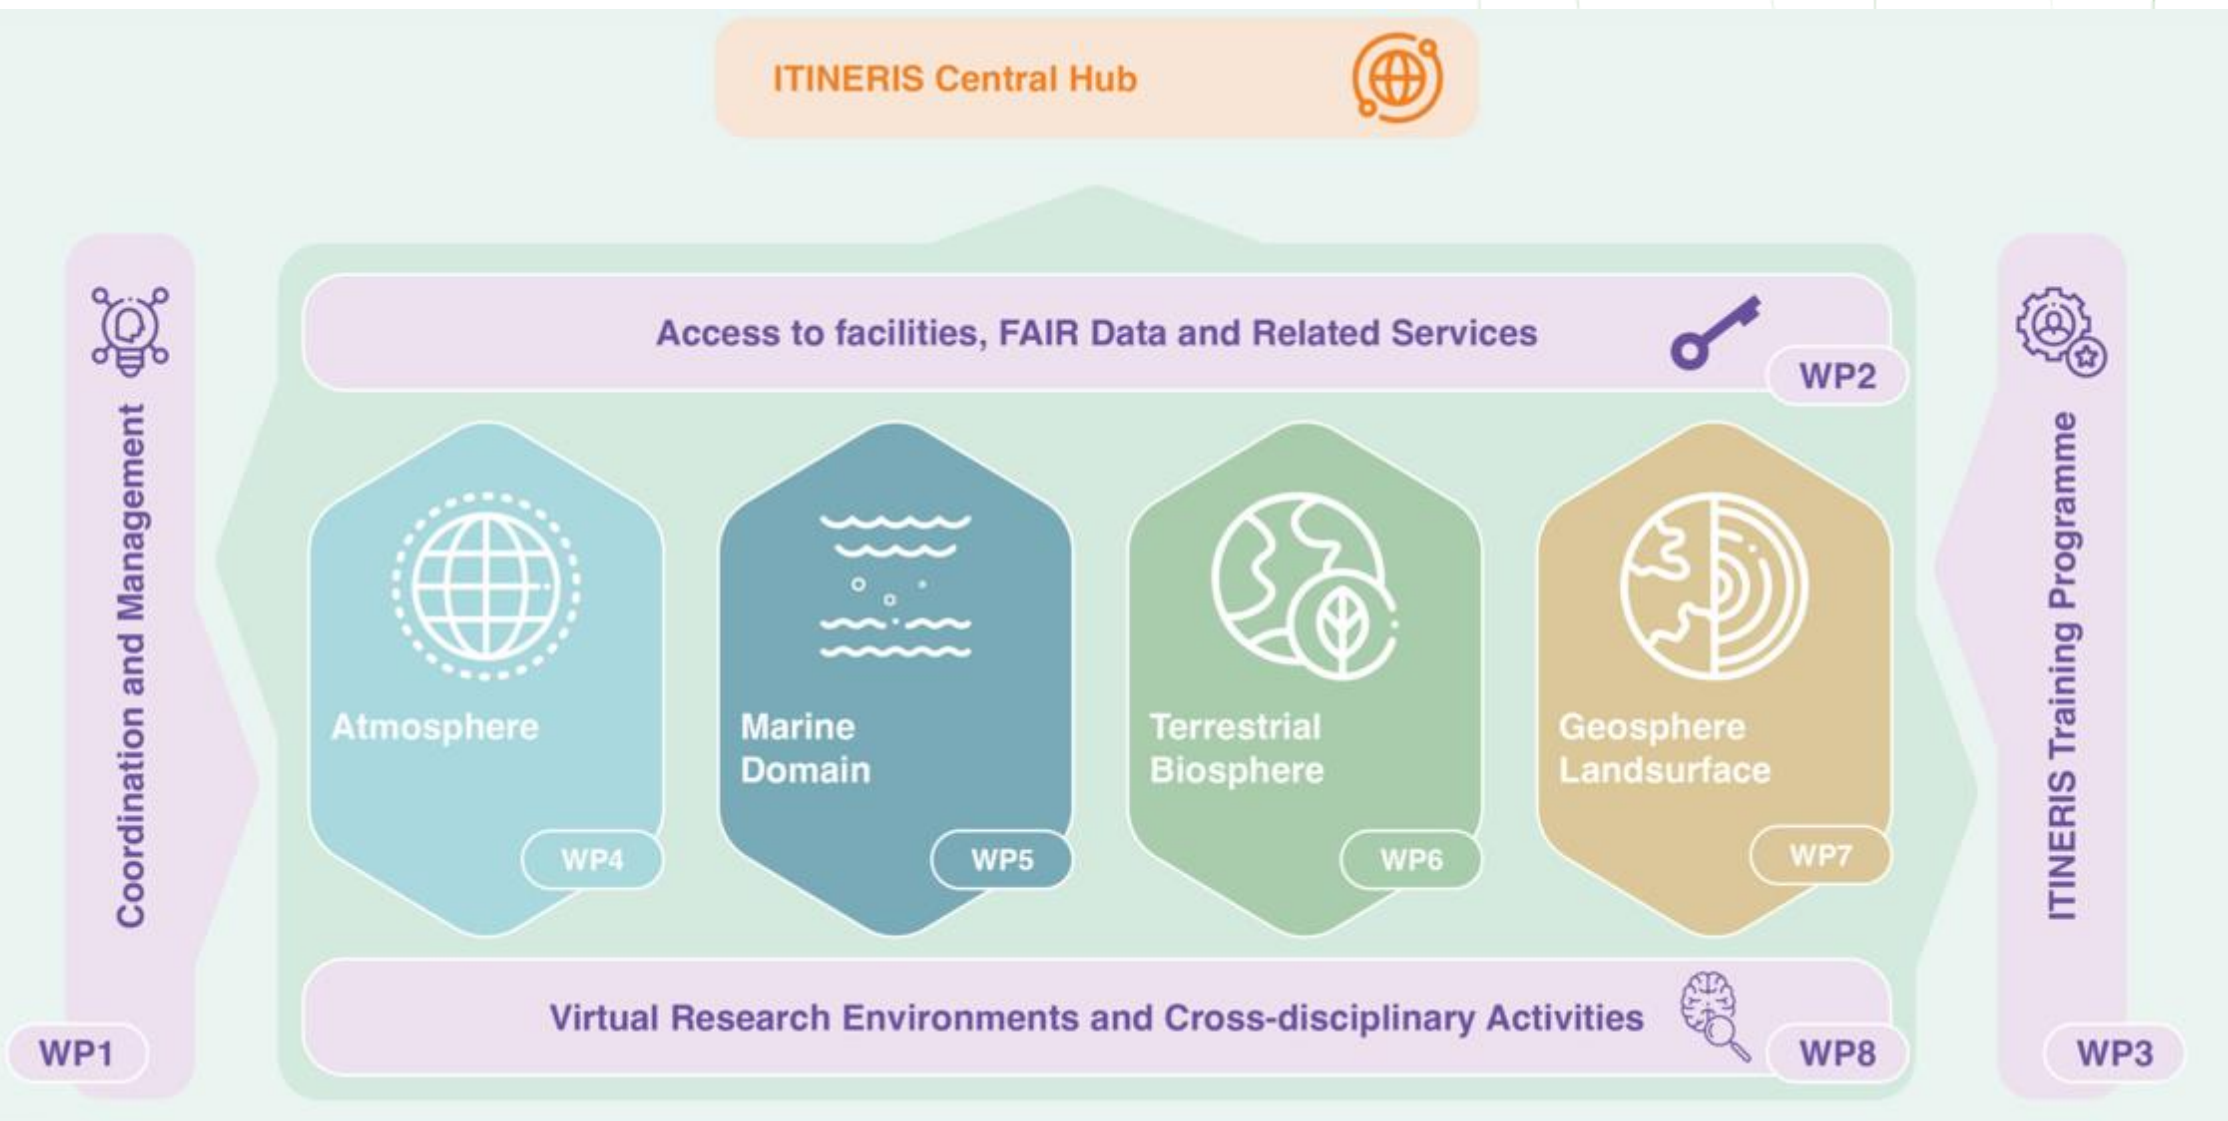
ITINERIS Central Hub

Coordination and Management

WP1

Access to facilities, FAIR Data and Related Services

WP2

Atmosphere

WP4

Marine Domain

WP5

Terrestrial Biosphere

WP6

Geosphere Landsurface

WP7

Virtual Research Environments and Cross-disciplinary Activities

WP8

ITINERIS Training Programme

WP3